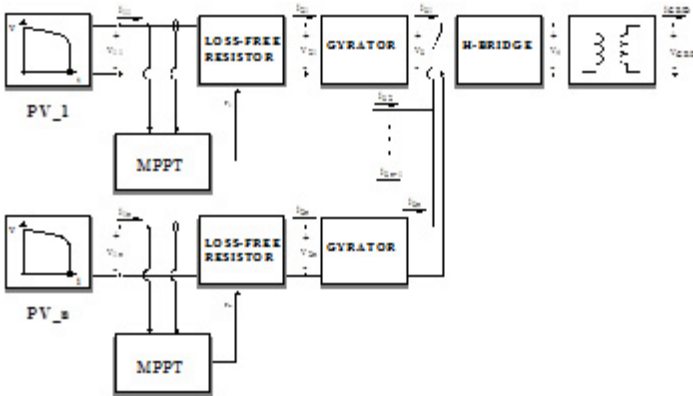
V

I

$i_{11}$

$v_{11}$

LOSS-FREE RESISTOR

$i_{21}$

$v_{21}$

GYRATOR

$i_{31}$

$v_t$

H-BRIDGE

$i_{OUT}$

$v_{OUT}$

PV_1

r

MPPT

$i_{32}$

$i_{3n-1}$

V

I

$i_{1n}$

$v_{1n}$

LOSS-FREE RESISTOR

$i_{2n}$

$v_{2n}$

GYRATOR

$i_{3n}$

PV_n

r

MPPT